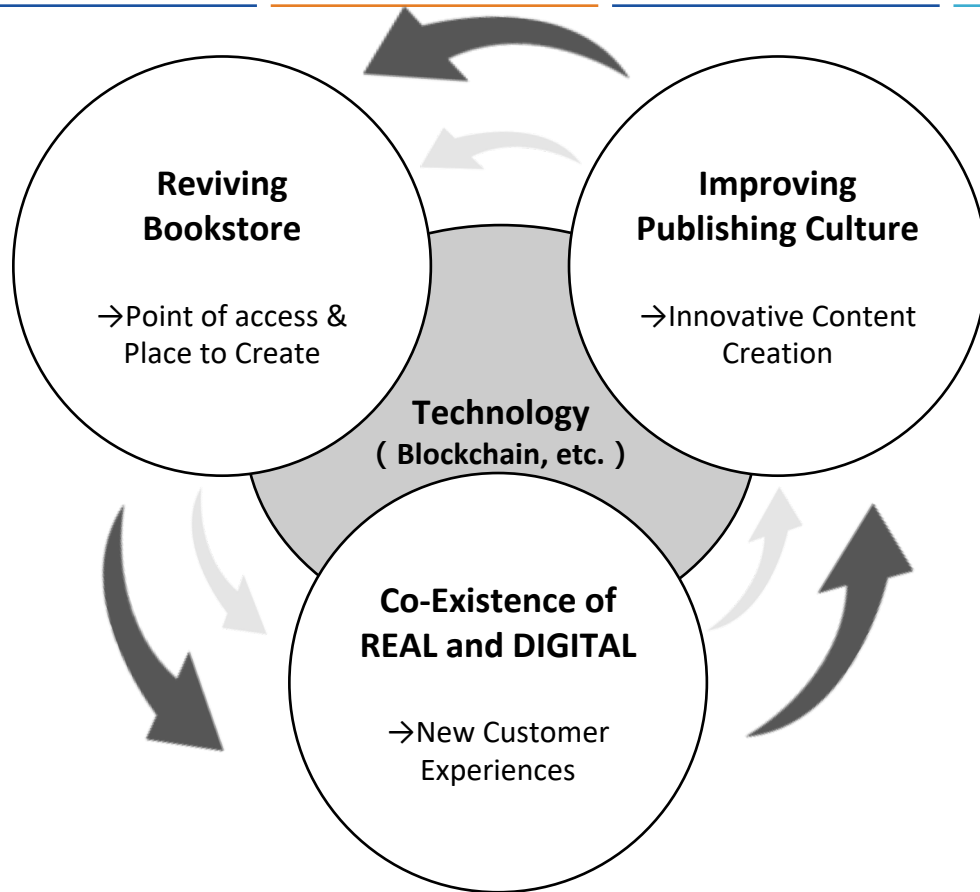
Reviving Bookstore

→Point of access & Place to Create

Improving Publishing Culture

→Innovative Content Creation

Technology
( Blockchain, etc. )

Co-Existence of REAL and DIGITAL

→New Customer Experiences